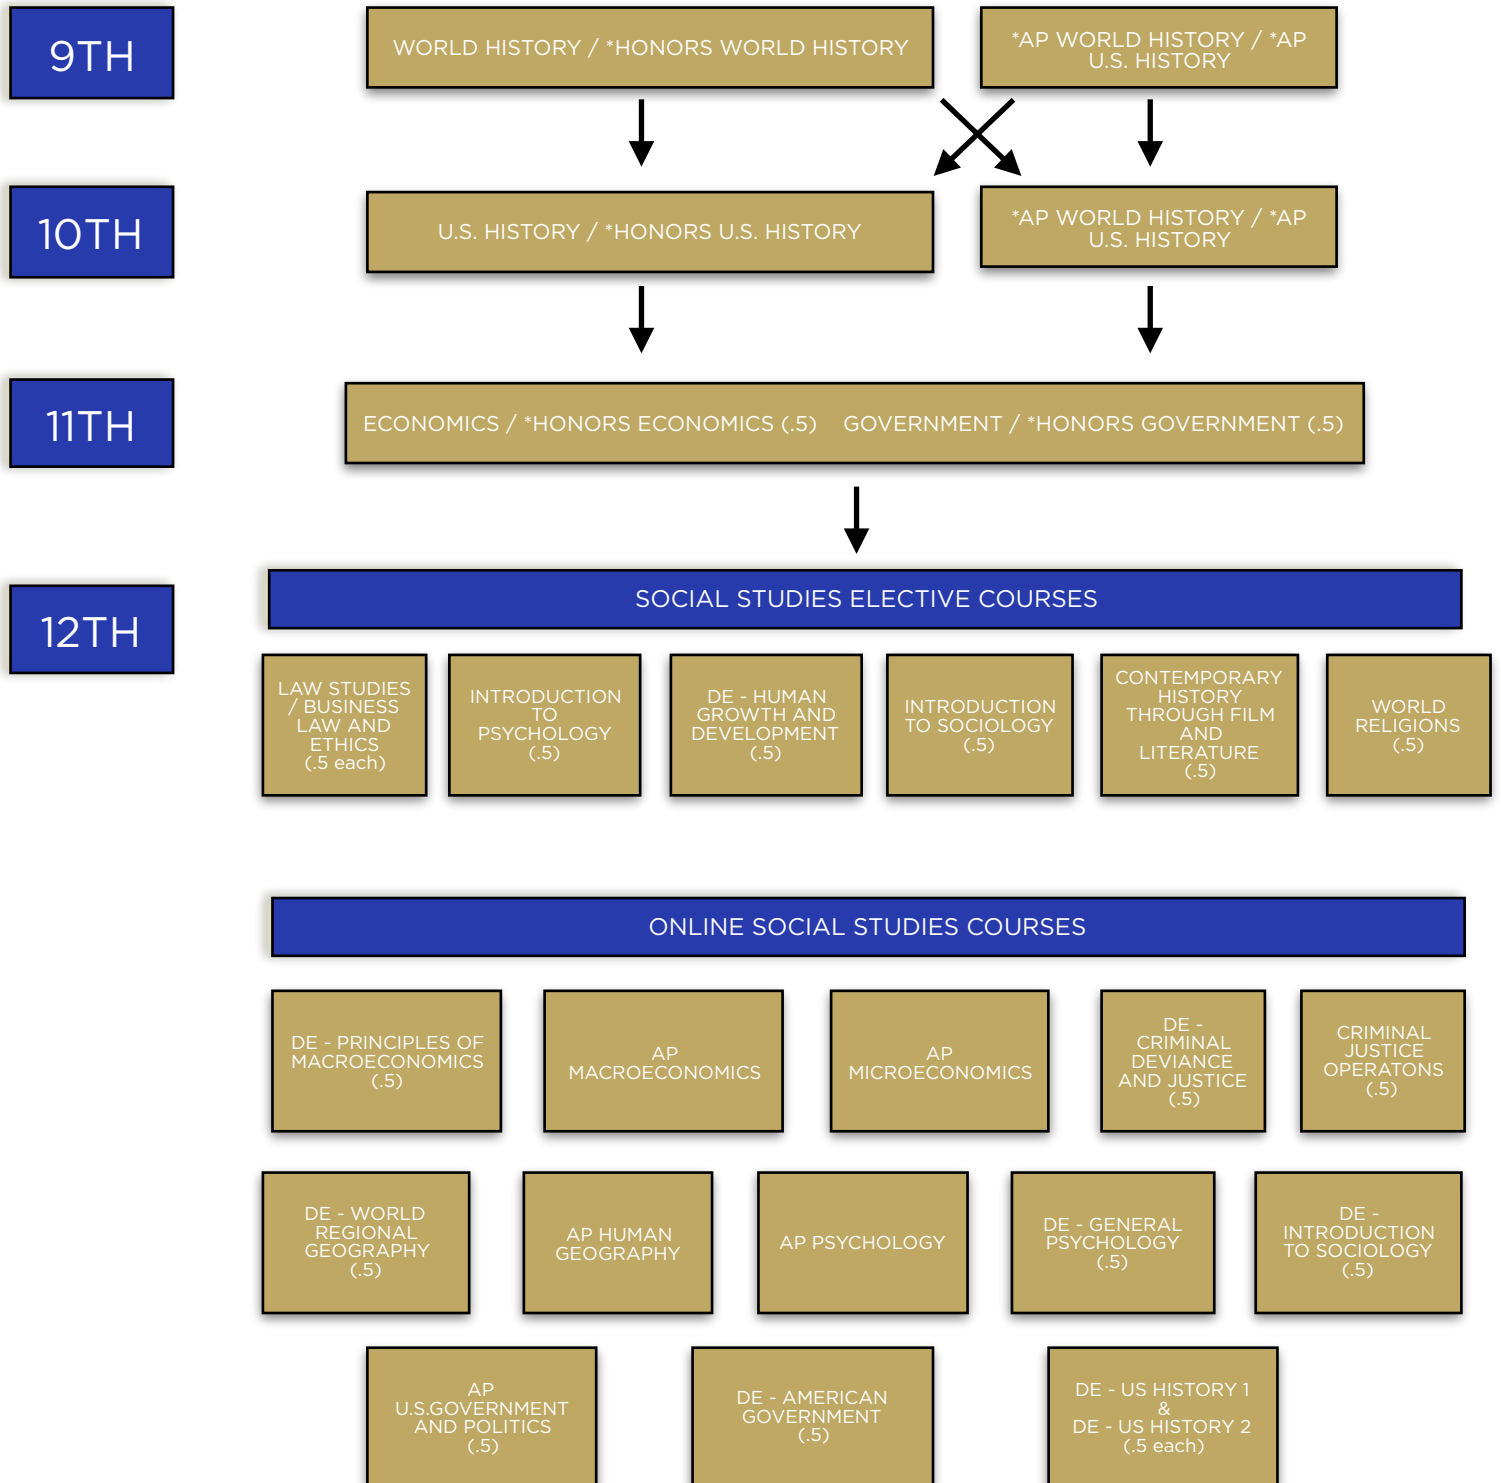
9TH

WORLD HISTORY / *HONORS WORLD HISTORY

*AP WORLD HISTORY / *AP U.S. HISTORY

10TH

U.S. HISTORY / *HONORS U.S. HISTORY

*AP WORLD HISTORY / *AP U.S. HISTORY

11TH

ECONOMICS / *HONORS ECONOMICS (.5) GOVERNMENT / *HONORS GOVERNMENT (.5)

12TH

SOCIAL STUDIES ELECTIVE COURSES

LAW STUDIES / BUSINESS LAW AND ETHICS (.5 each)

INTRODUCTION TO PSYCHOLOGY (.5)

DE - HUMAN GROWTH AND DEVELOPMENT (.5)

INTRODUCTION TO SOCIOLOGY (.5)

CONTEMPORARY HISTORY THROUGH FILM AND LITERATURE (.5)

WORLD RELIGIONS (.5)

ONLINE SOCIAL STUDIES COURSES

DE - PRINCIPLES OF MACROECONOMICS (.5)

AP MACROECONOMICS

AP MICROECONOMICS

DE - CRIMINAL DEVIANCE AND JUSTICE (.5)

CRIMINAL JUSTICE OPERATONS (.5)

DE - WORLD REGIONAL GEOGRAPHY (.5)

AP HUMAN GEOGRAPHY

AP PSYCHOLOGY

DE - GENERAL PSYCHOLOGY (.5)

DE - INTRODUCTION TO SOCIOLOGY (.5)

AP U.S.GOVERNMENT AND POLITICS (.5)

DE - AMERICAN GOVERNMENT (.5)

DE - US HISTORY 1 & DE - US HISTORY 2 (.5 each)